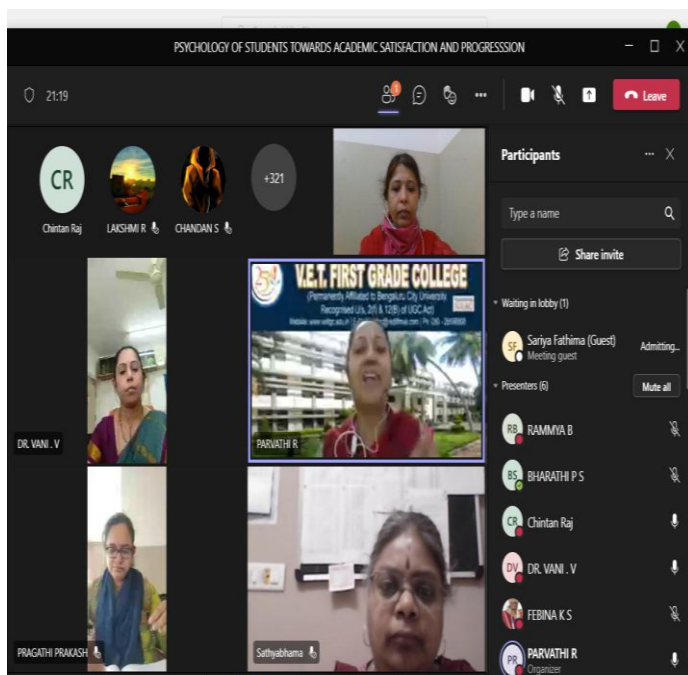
PSYCHOLOGY OF STUDENTS TOWARDS ACADEMIC SATISFACTION AND PROGRESSSION

21:19

Leave

CR

Chintan Raj

LAKSHMI R

CHANDAN S

+321

Participants

Type a name

Share invite

Waiting in lobby (1)

SF

Sariya Fathima (Guest)
Meeting guest

Admitting...

Presenters (6)

Mute all

RB

RAMMYA B

BS

BHARATHI P S

CR

Chintan Raj

DV

DR. VANI . V

FEBINA K S

PR

PARVATHI R
Organizer

V.E.T. FIRST GRADE COLLEGE
(Permanently Affiliated to Bengaluru City University
Recognised U/s. 2(f) & 12(B) of UGC Act)
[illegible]

DR. VANI . V

PARVATHI R

PRAGATHI PRAKASH

Sathyabhama